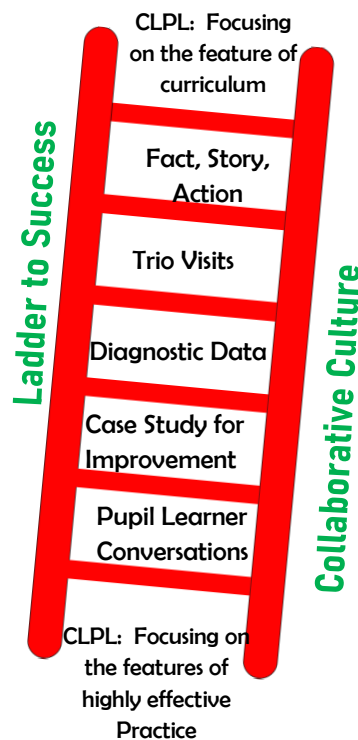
CLPL: Focusing on the feature of curriculum

Fact, Story, Action

Trio Visits

Diagnostic Data

Case Study for Improvement

Pupil Learner Conversations

CLPL: Focusing on the features of highly effective Practice

Ladder to Success

Collaborative Culture